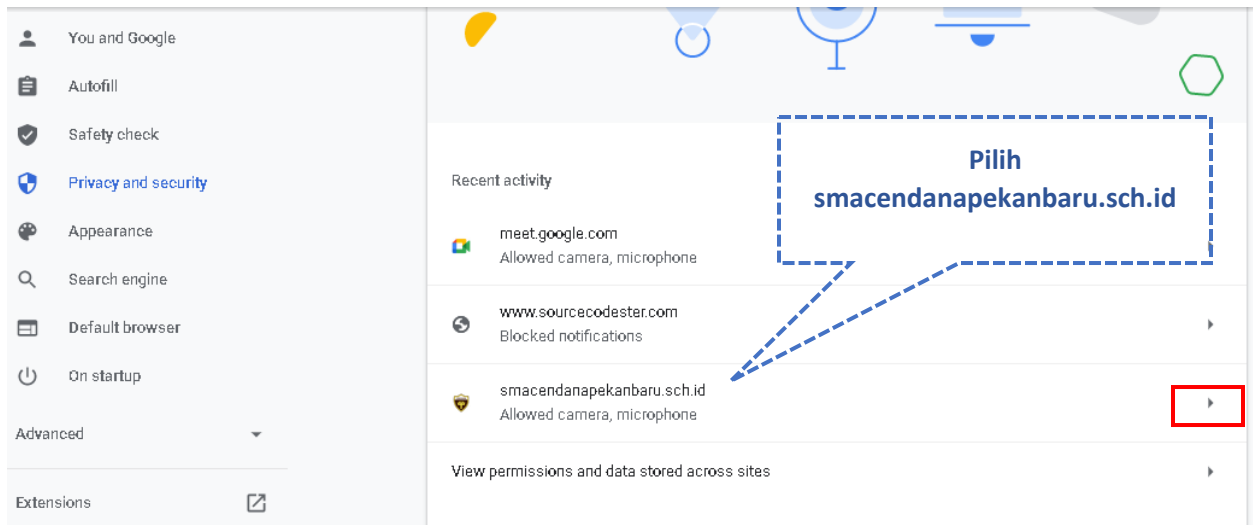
You and Google
Autofill
Safety check
Privacy and security
Appearance
Search engine
Default browser
On startup
Advanced
Extensions

Pilih smacendanapekanbaru.sch.id

Recent activity

meet.google.com
Allowed camera, microphone

www.sourcecodester.com
Blocked notifications

smacendanapekanbaru.sch.id
Allowed camera, microphone

View permissions and data stored across sites